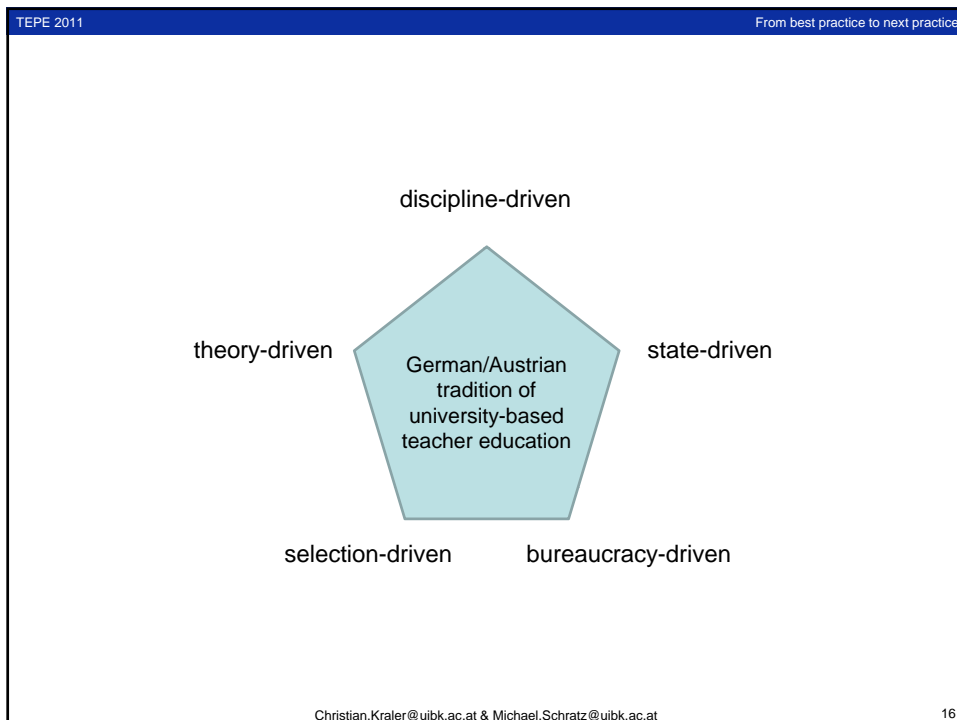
TEPE 2011

From best practice to next practice

discipline-driven

theory-driven

German/Austrian tradition of university-based teacher education

state-driven

selection-driven

bureaucracy-driven

Christian.Kraler@uibk.ac.at & Michael.Schratz@uibk.ac.at

16